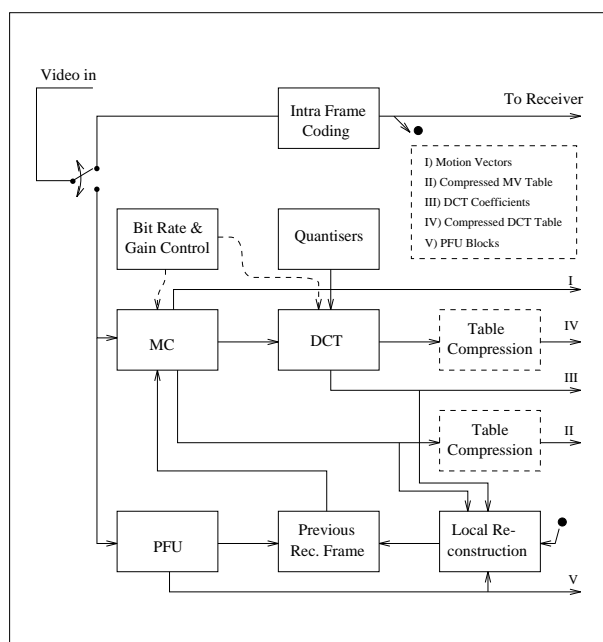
Video in

Intra Frame Coding

To Receiver

I) Motion Vectors
II) Compressed MV Table
III) DCT Coefficients
IV) Compressed DCT Table
V) PFU Blocks

Bit Rate & Gain Control

Quantisers

I

MC

DCT

Table Compression

IV

III

Table Compression

II

PFU

Previous Rec. Frame

Local Reconstruction

V